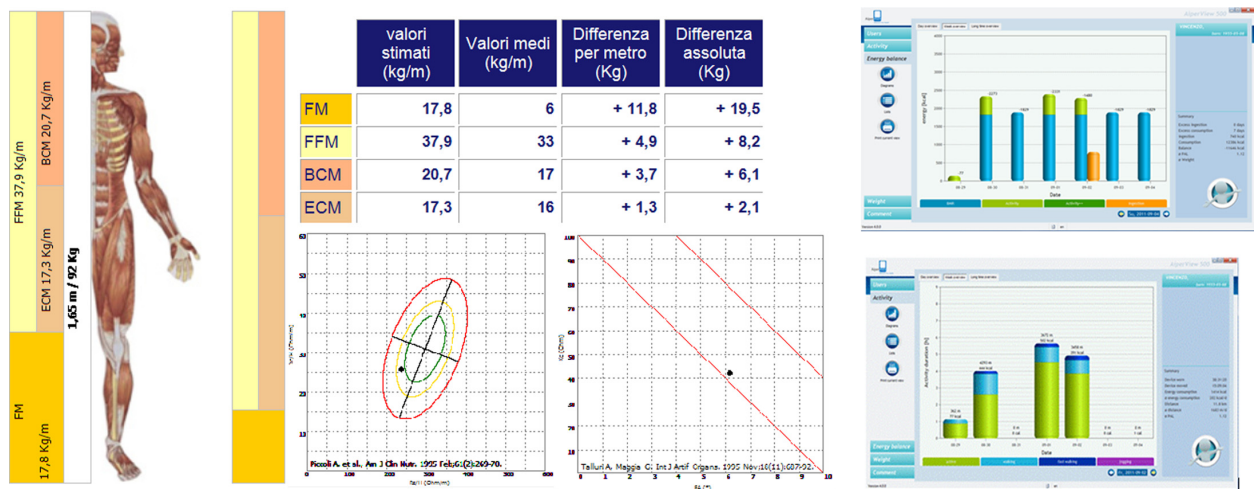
FFM 37,9 Kg/m
BCM 20,7 Kg/m
ECM 17,3 Kg/m
1,65 m / 92 Kg
FM
17,8 Kg/m

| | valori stimati (kg/m) | Valori medi (kg/m) | Differenza per metro (Kg) | Differenza assoluta (Kg) |
|---|---|---|---|---|
| FM | 17,8 | 6 | + 11,8 | + 19,5 |
| FFM | 37,9 | 33 | + 4,9 | + 8,2 |
| BCM | 20,7 | 17 | + 3,7 | + 6,1 |
| ECM | 17,3 | 16 | + 1,3 | + 2,1 |

Piccoli A. et al., Am J Clin Nutr. 1995 Feb;61(2):269-70.

Talluri A, Maggia G. Int J Artif Organs. 1995 Nov;18(11):687-92.

Users
Activity
Energy balance
Weight
Comment

Users
Activity
Energy balance
Weight
Comment